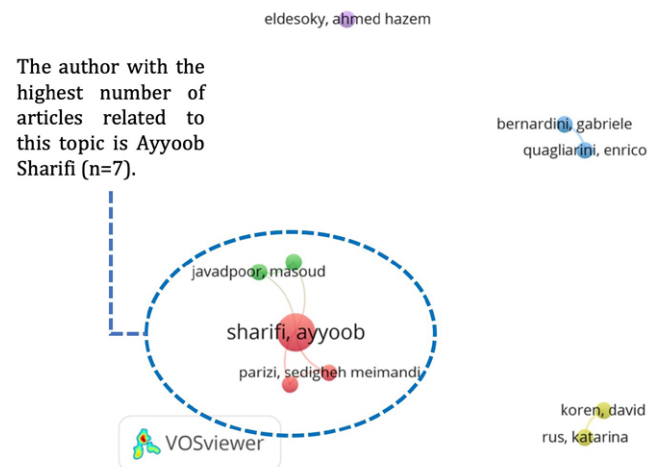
eldesoky, ahmed hazem

The author with the highest number of articles related to this topic is Ayyoob Sharifi (n=7).

bernardini, gabriele
quagliarini, enrico

javadpoor, masoud
sharifi, ayyoob
parizi, sedigheh meimandi

koren, david
rus, katarina

VOSviewer